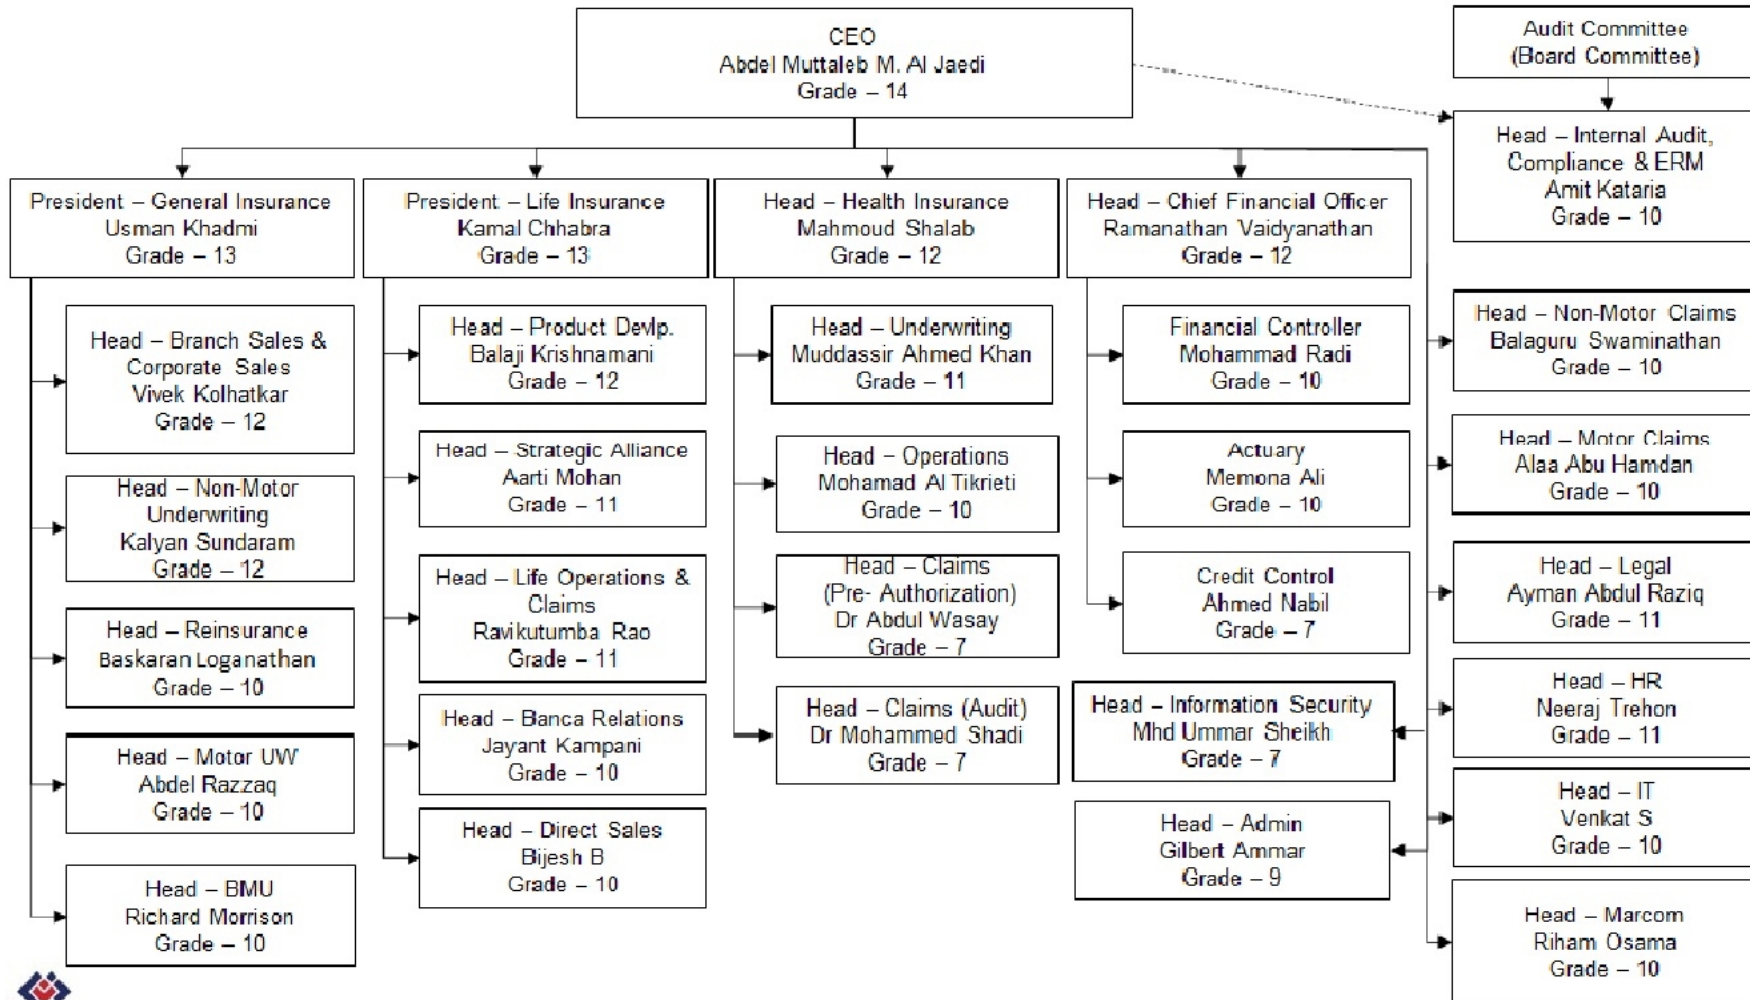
CEO
Abdel Muttaleb M. Al Jaedi
Grade – 14

Audit Committee
(Board Committee)

Head – Internal Audit, Compliance & ERM
Amit Kataria
Grade – 10

President – General Insurance
Usman Khadmi
Grade – 13

President – Life Insurance
Kamal Chhabra
Grade – 13

Head – Health Insurance
Mahmoud Shalab
Grade – 12

Head – Chief Financial Officer
Ramanathan Vaidyanathan
Grade – 12

Head – Branch Sales & Corporate Sales
Vivek Kolhatkar
Grade – 12

Head – Non-Motor Underwriting
Kalyan Sundaram
Grade – 12

Head – Reinsurance
Baskaran Loganathan
Grade – 10

Head – Motor UW
Abdel Razzaq
Grade – 10

Head – BMU
Richard Morrison
Grade – 10

Head – Product Devlp.
Balaji Krishnamani
Grade – 12

Head – Strategic Alliance
Aarti Mohan
Grade – 11

Head – Life Operations & Claims
Ravikutumba Rao
Grade – 11

Head – Banca Relations
Jayant Kampani
Grade – 10

Head – Direct Sales
Bijesh B
Grade – 10

Head – Underwriting
Muddassir Ahmed Khan
Grade – 11

Head – Operations
Mohamad Al Tikrieti
Grade – 10

Head – Claims
(Pre- Authorization)
Dr Abdul Wasay
Grade – 7

Head – Claims (Audit)
Dr Mohammed Shadi
Grade – 7

Financial Controller
Mohammad Radi
Grade – 10

Actuary
Memona Ali
Grade – 10

Credit Control
Ahmed Nabil
Grade – 7

Head – Information Security
Mhd Ummar Sheikh
Grade – 7

Head – Admin
Gilbert Ammar
Grade – 9

Head – Non-Motor Claims
Balaguru Swaminathan
Grade – 10

Head – Motor Claims
Alaa Abu Hamdan
Grade – 10

Head – Legal
Ayman Abdul Raziq
Grade – 11

Head – HR
Neeraj Trehon
Grade – 11

Head – IT
Venkat S
Grade – 10

Head – Marcom
Riham Osama
Grade – 10